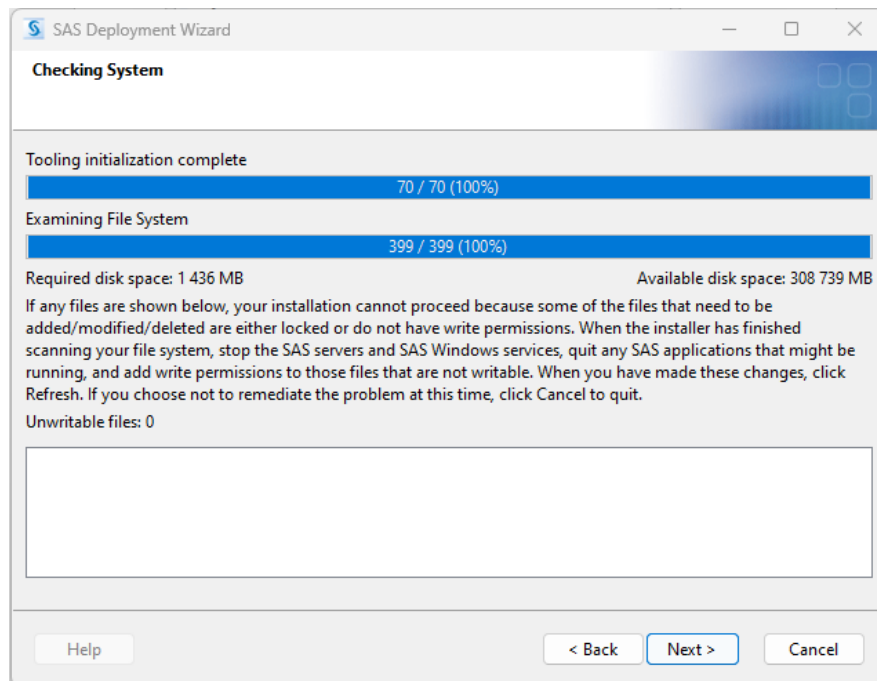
SAS Deployment Wizard

Checking System

Tooling initialization complete

70 / 70 (100%)

Examining File System

399 / 399 (100%)

Required disk space: 1 436 MB

Available disk space: 308 739 MB

If any files are shown below, your installation cannot proceed because some of the files that need to be added/modified/deleted are either locked or do not have write permissions. When the installer has finished scanning your file system, stop the SAS servers and SAS Windows services, quit any SAS applications that might be running, and add write permissions to those files that are not writable. When you have made these changes, click Refresh. If you choose not to remediate the problem at this time, click Cancel to quit.

Unwritable files: 0

Help

< Back

Next >

Cancel